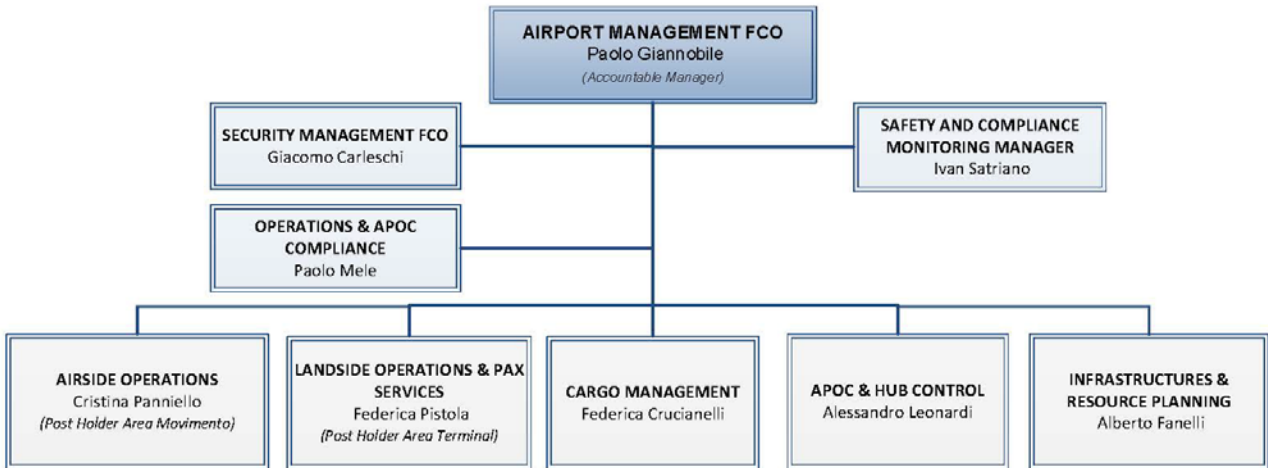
AIRPORT MANAGEMENT FCO
Paolo Giannobile
(Accountable Manager)

SECURITY MANAGEMENT FCO
Giacomo Carleschi

SAFETY AND COMPLIANCE MONITORING MANAGER
Ivan Satriano

OPERATIONS & APOC COMPLIANCE
Paolo Mele

AIRSIDE OPERATIONS
Cristina Panniello
(Post Holder Area Movimento)

LANDSIDE OPERATIONS & PAX SERVICES
Federica Pistola
(Post Holder Area Terminal)

CARGO MANAGEMENT
Federica Crucianelli

APOC & HUB CONTROL
Alessandro Leonardi

INFRASTRUCTURES & RESOURCE PLANNING
Alberto Fanelli